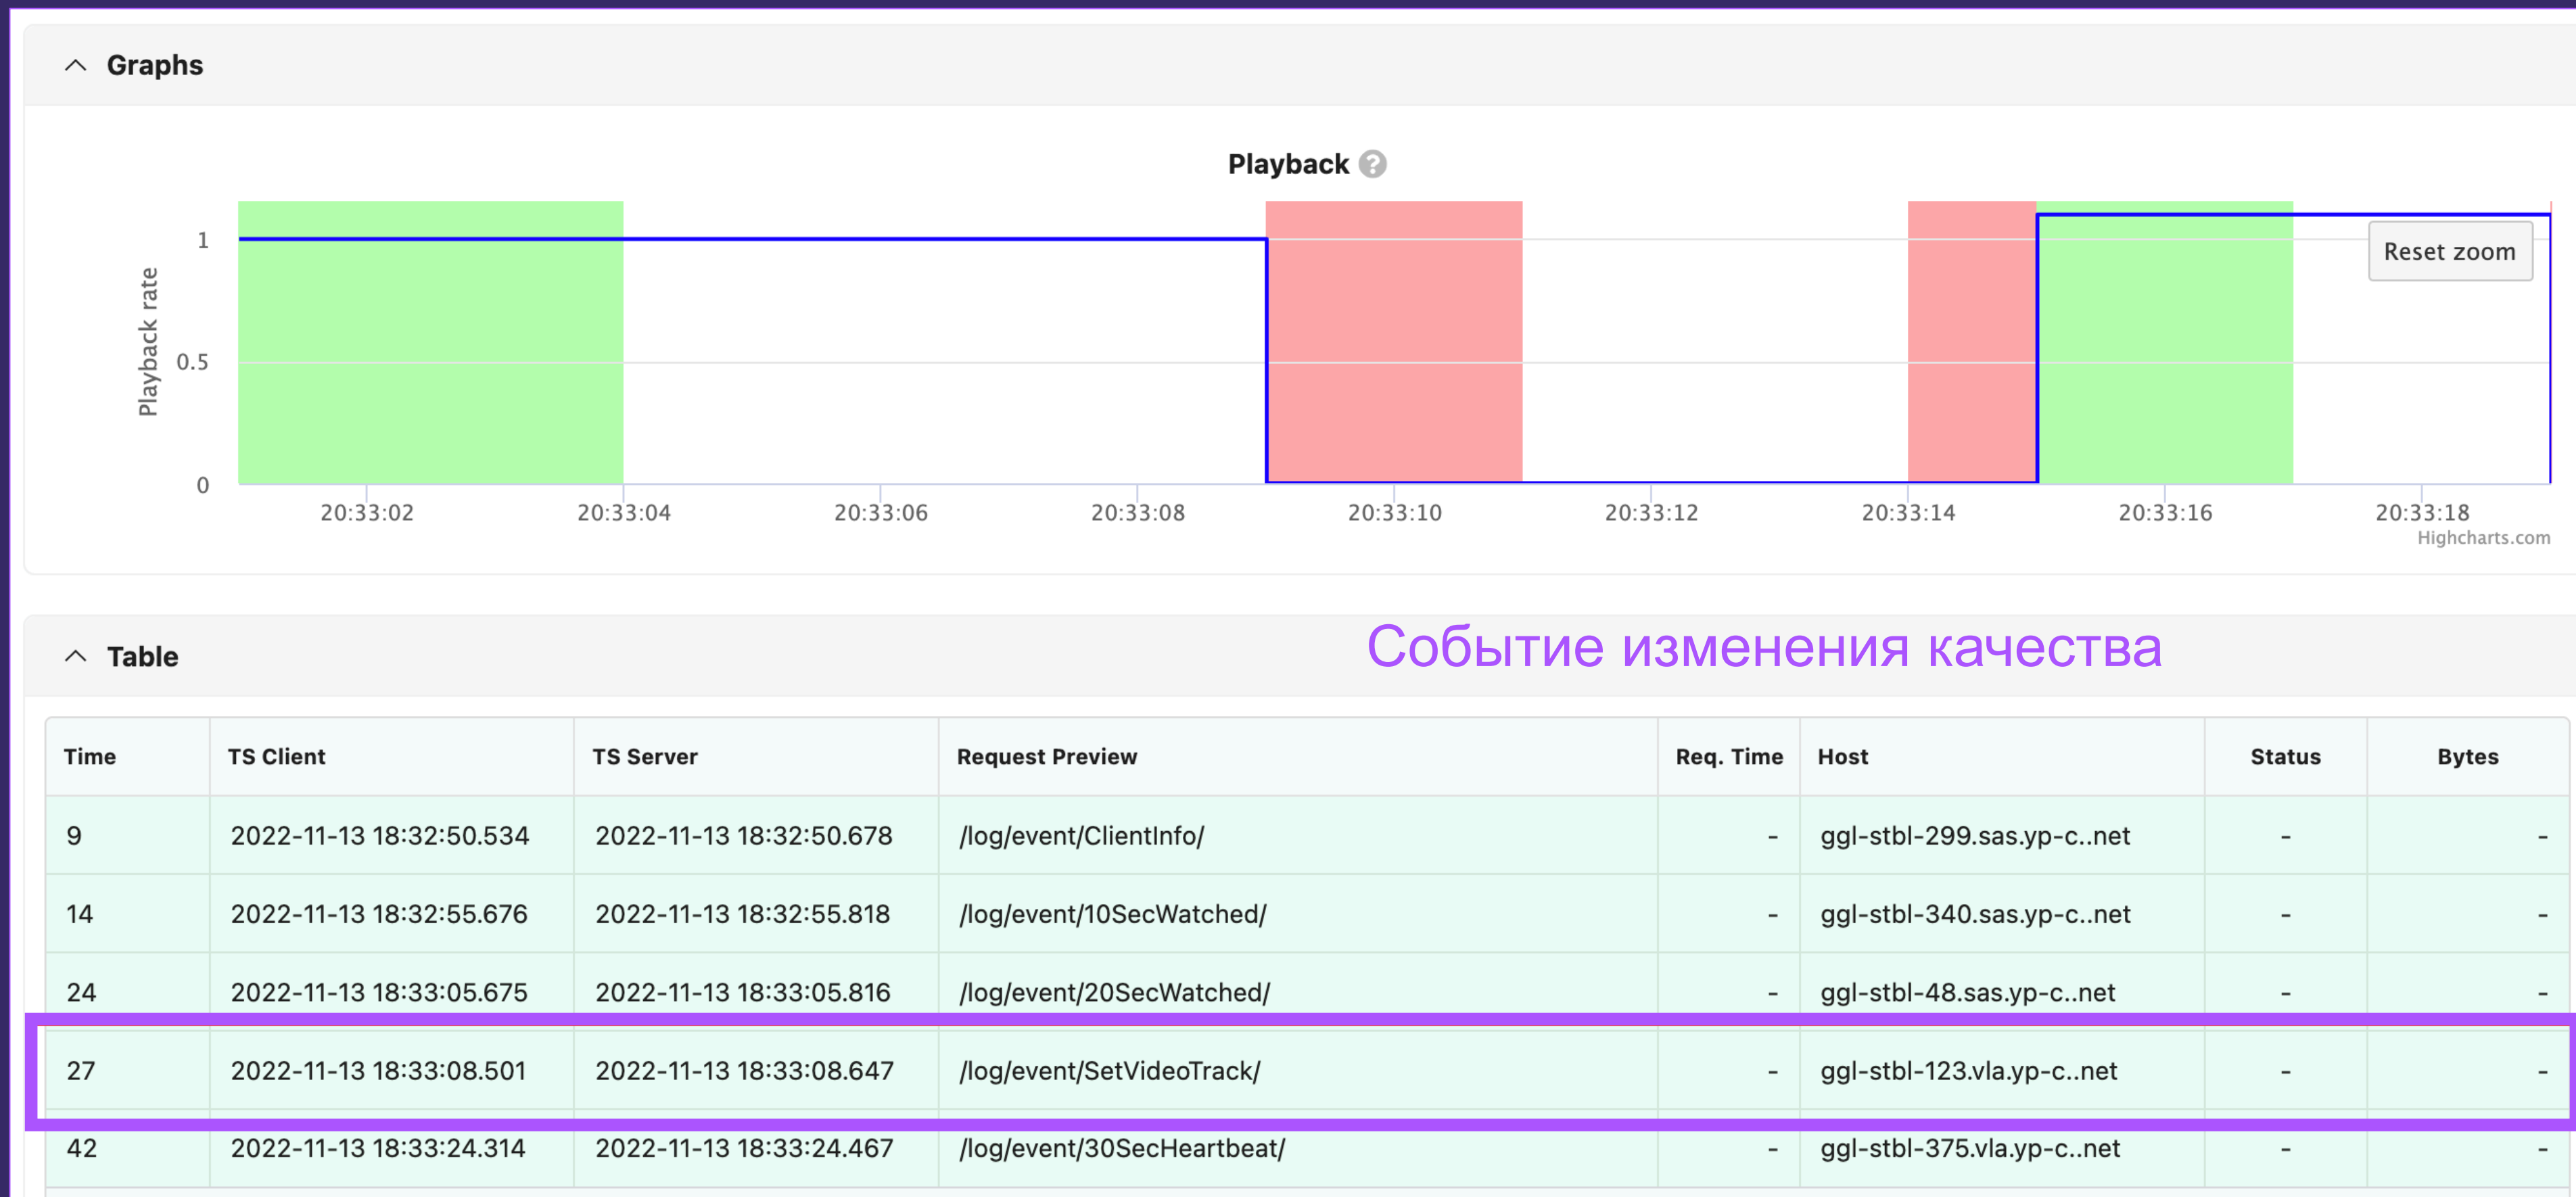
Graphs

Playback

Playback rate

1

0.5

0

20:33:02 20:33:04 20:33:06 20:33:08 20:33:10 20:33:12 20:33:14 20:33:16 20:33:18

Reset zoom

Highcharts.com

Table

Событие изменения качества

| Time | TS Client | TS Server | Request Preview | Req. Time | Host | Status | Bytes |
|---|---|---|---|---|---|---|---|
| 9 | 2022-11-13 18:32:50.534 | 2022-11-13 18:32:50.678 | /log/event/ClientInfo/ | - | ggl-stbl-299.sas.yp-c..net | - | - |
| 14 | 2022-11-13 18:32:55.676 | 2022-11-13 18:32:55.818 | /log/event/10SecWatched/ | - | ggl-stbl-340.sas.yp-c..net | - | - |
| 24 | 2022-11-13 18:33:05.675 | 2022-11-13 18:33:05.816 | /log/event/20SecWatched/ | - | ggl-stbl-48.sas.yp-c..net | - | - |
| 27 | 2022-11-13 18:33:08.501 | 2022-11-13 18:33:08.647 | /log/event/SetVideoTrack/ | - | ggl-stbl-123.vla.yp-c..net | - | - |
| 42 | 2022-11-13 18:33:24.314 | 2022-11-13 18:33:24.467 | /log/event/30SecHeartbeat/ | - | ggl-stbl-375.vla.yp-c..net | - | - |